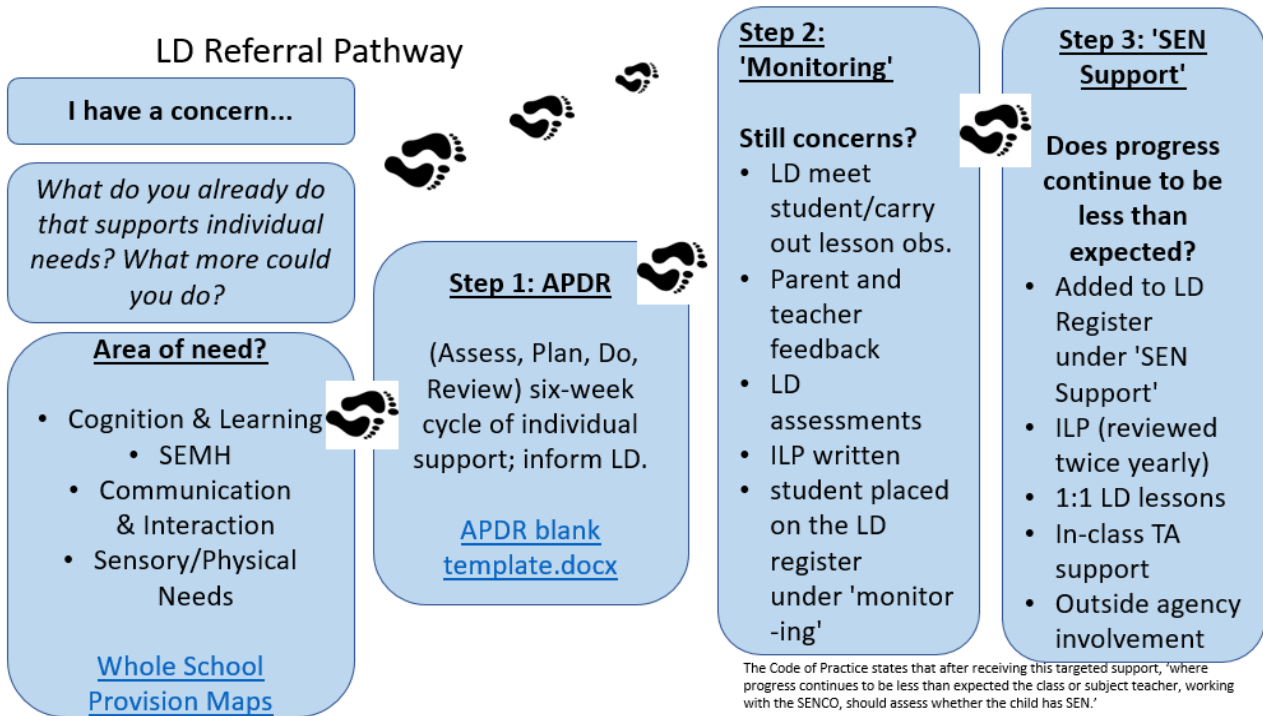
LD Referral Pathway

I have a concern...

What do you already do that supports individual needs? What more could you do?

Area of need?

- Cognition & Learning
- SEMH
- Communication & Interaction
- Sensory/Physical Needs

Whole School Provision Maps

Step 1: APDR

(Assess, Plan, Do, Review) six-week cycle of individual support; inform LD.

APDR blank template.docx

Step 2: 'Monitoring'

Still concerns?

- LD meet student/carry out lesson obs.
- Parent and teacher feedback
- LD assessments
- ILP written
- student placed on the LD register under 'monitor -ing'

Step 3: 'SEN Support'

Does progress continue to be less than expected?

- Added to LD Register under 'SEN Support'
- ILP (reviewed twice yearly)
- 1:1 LD lessons
- In-class TA support
- Outside agency involvement

The Code of Practice states that after receiving this targeted support, 'where progress continues to be less than expected the class or subject teacher, working with the SENCO, should assess whether the child has SEN.'